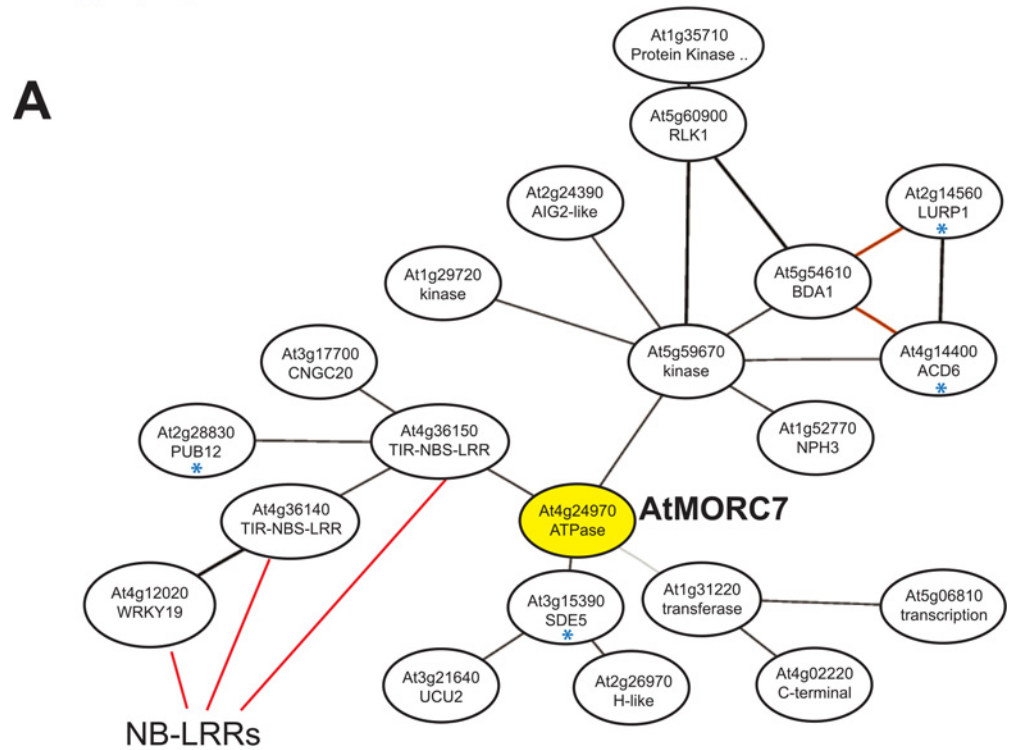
A

At1g35710
Protein Kinase ..

At5g60900
RLK1

At2g24390
AIG2-like

At2g14560
LURP1
*

At1g29720
kinase

At5g54610
BDA1

At3g17700
CNGC20

At5g59670
kinase

At4g14400
ACD6
*

At2g28830
PUB12
*

At4g36150
TIR-NBS-LRR

At1g52770
NPH3

At4g36140
TIR-NBS-LRR

At4g24970
ATPase

AtMORC7

At4g12020
WRKY19

At3g15390
SDE5
*

At1g31220
transferase

At5g06810
transcription

At3g21640
UCU2

At2g26970
H-like

At4g02220
C-terminal

NB-LRRs